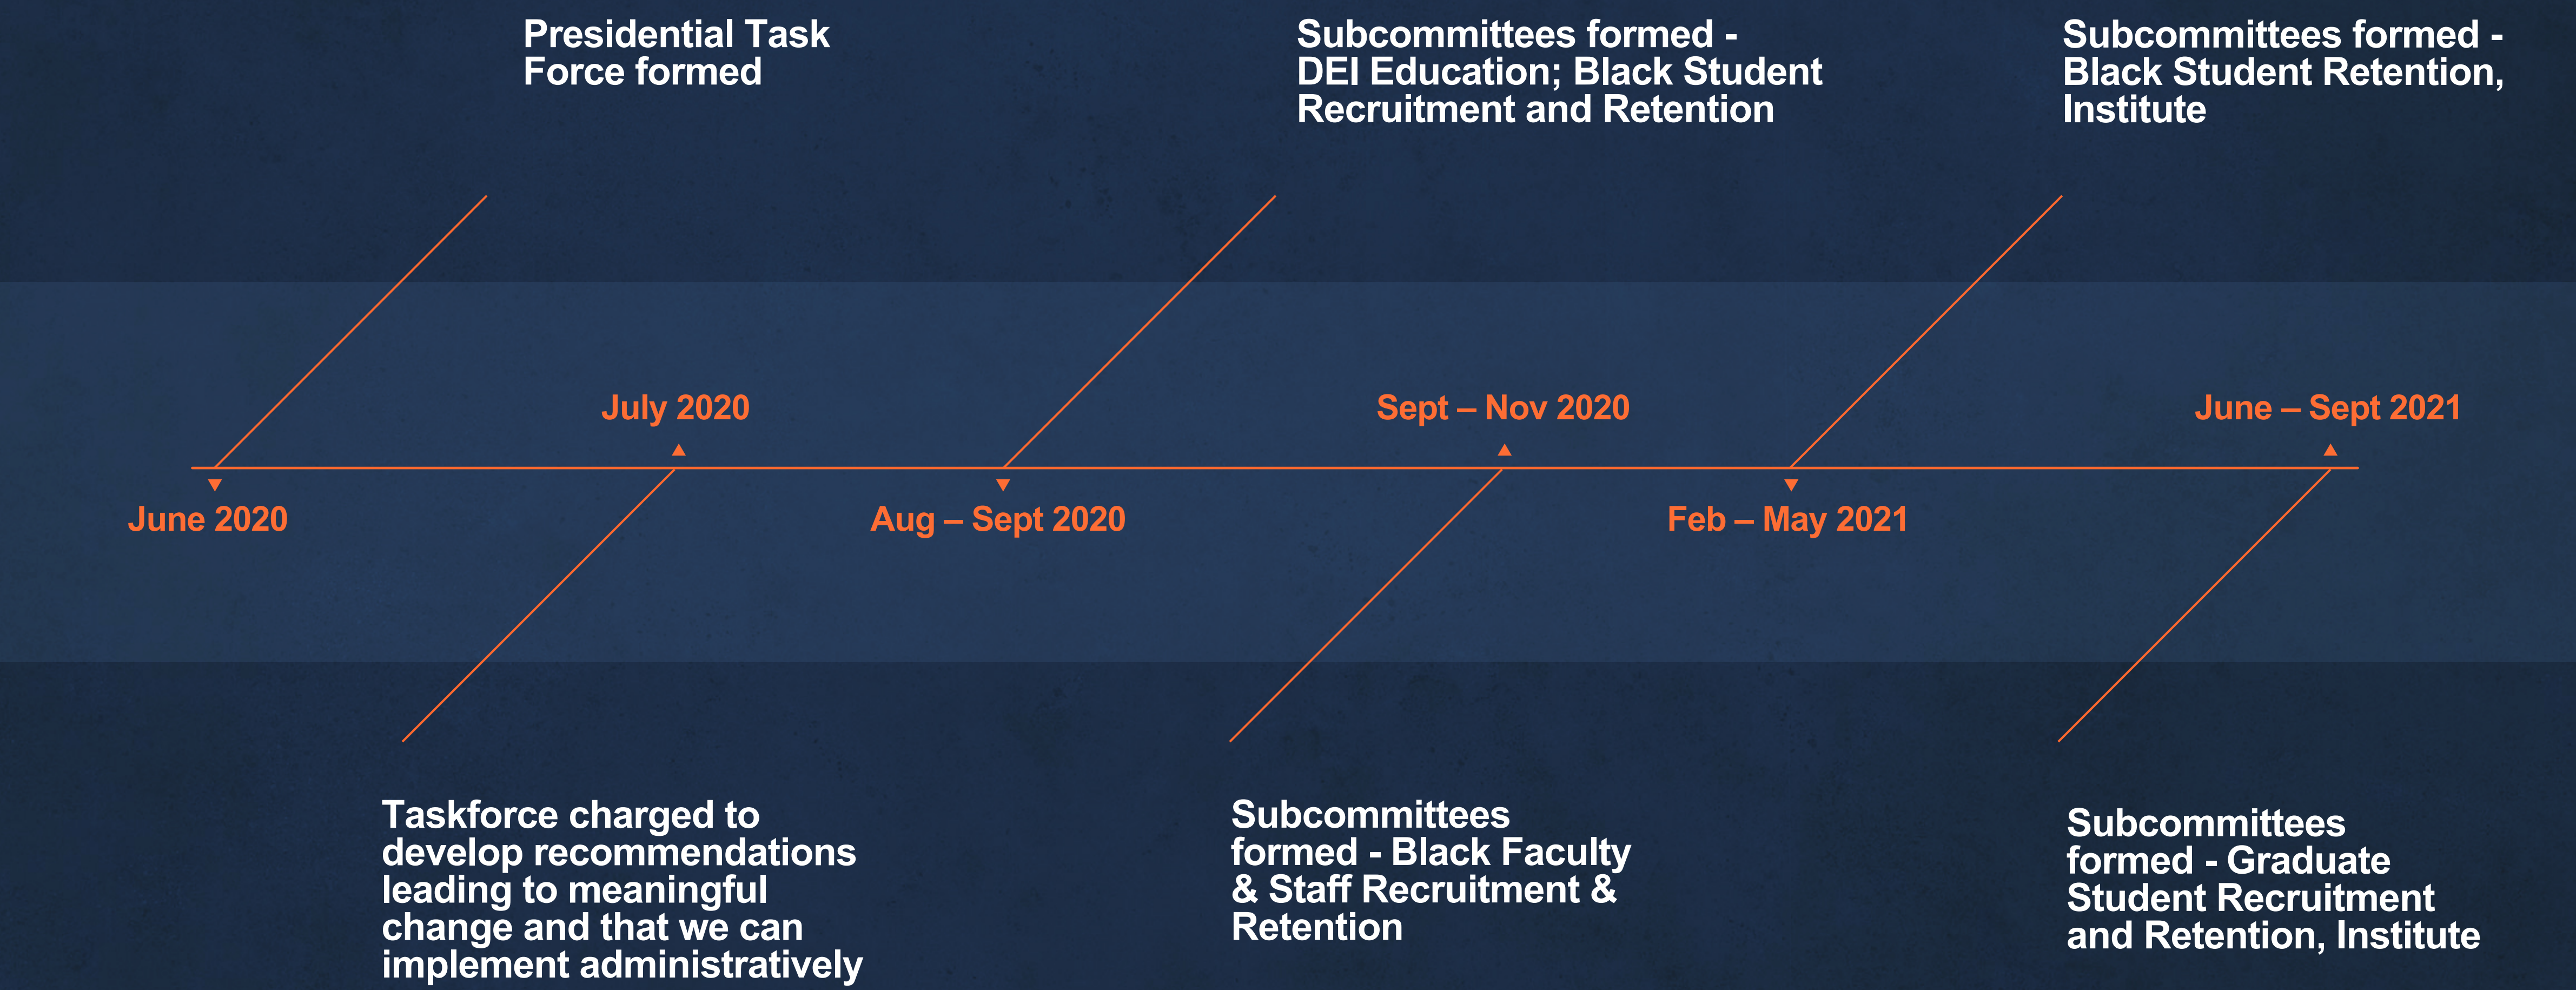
June 2020

Presidential Task Force formed

July 2020

Taskforce charged to develop recommendations leading to meaningful change and that we can implement administratively

Aug – Sept 2020

Subcommittees formed - DEI Education; Black Student Recruitment and Retention

Sept – Nov 2020

Subcommittees formed - Black Faculty & Staff Recruitment & Retention

Feb – May 2021

Subcommittees formed - Black Student Retention, Institute

June – Sept 2021

Subcommittees formed - Graduate Student Recruitment and Retention, Institute